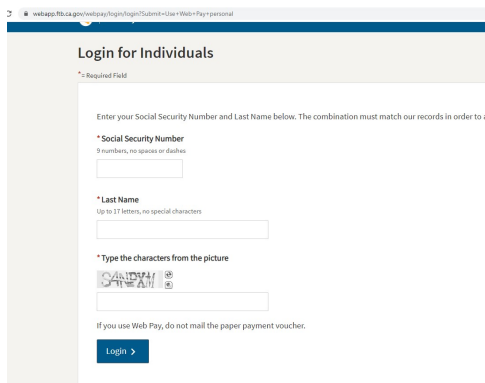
webapp.ftb.ca.gov/webpay/login/login?Submit=Use+Web+Pay+personal

Login for Individuals

*= Required Field

Enter your Social Security Number and Last Name below. The combination must match our records in order to a

*Social Security Number
9 numbers, no spaces or dashes

*Last Name
Up to 17 letters, no special characters

*Type the characters from the picture

SANPXM

If you use Web Pay, do not mail the paper payment voucher.

Login ›